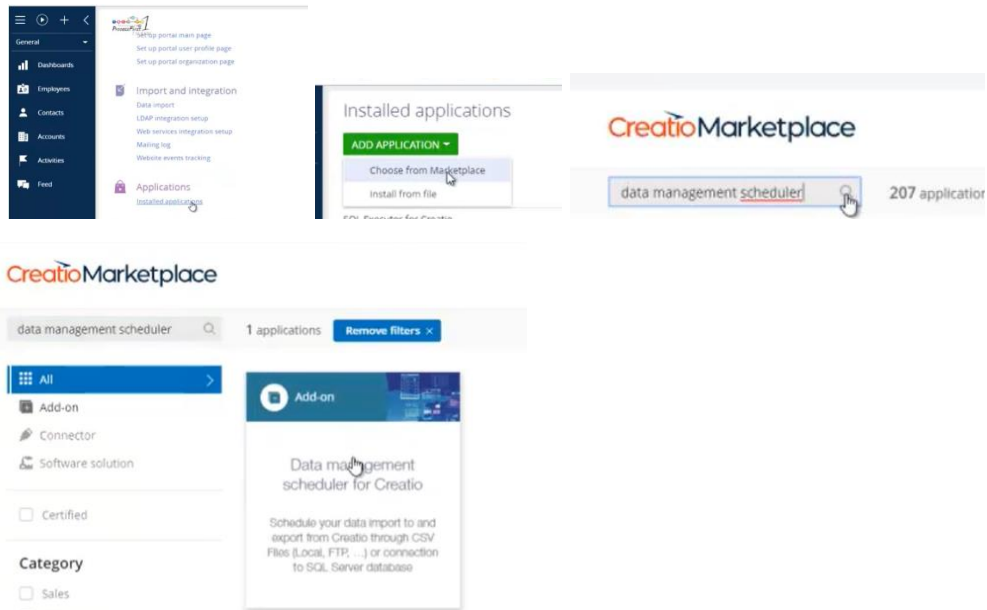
General

Dashboards

Employees

Contacts

Accounts

Activities

Feed

ProcessFirst

Set up portal main page

Set up portal user profile page

Set up portal organization page

Import and integration

Data import

LDAP integration setup

Web services integration setup

Mailing log

Website events tracking

Applications

Installed applications

Installed applications

ADD APPLICATION

Choose from Marketplace

Install from file

SQL Executor for Creatio

CreatioMarketplace

data management scheduler

207 application

CreatioMarketplace

data management scheduler

1 applications

Remove filters ×

All

Add-on

Connector

Software solution

Certified

Category

Sales

Add-on

Data management scheduler for Creatio

Schedule your data import to and export from Creatio through CSV Files (Local, FTP, ...) or connection to SQL Server database